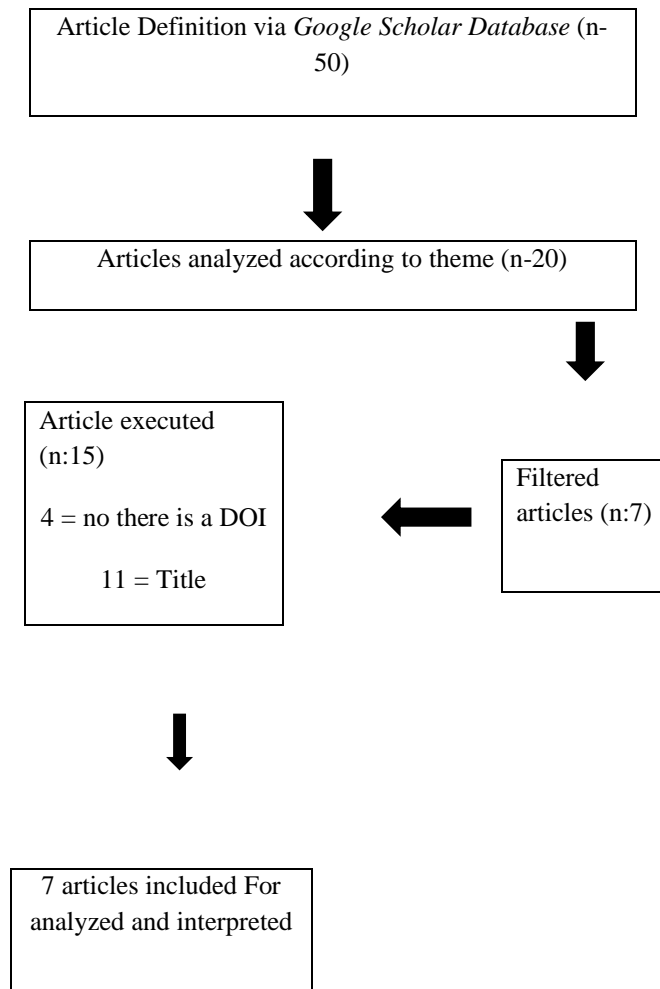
Article Definition via *Google Scholar Database* (n-50)

Articles analyzed according to theme (n-20)

Article executed (n:15)

4 = no there is a DOI

11 = Title

Filtered articles (n:7)

7 articles included For analyzed and interpreted